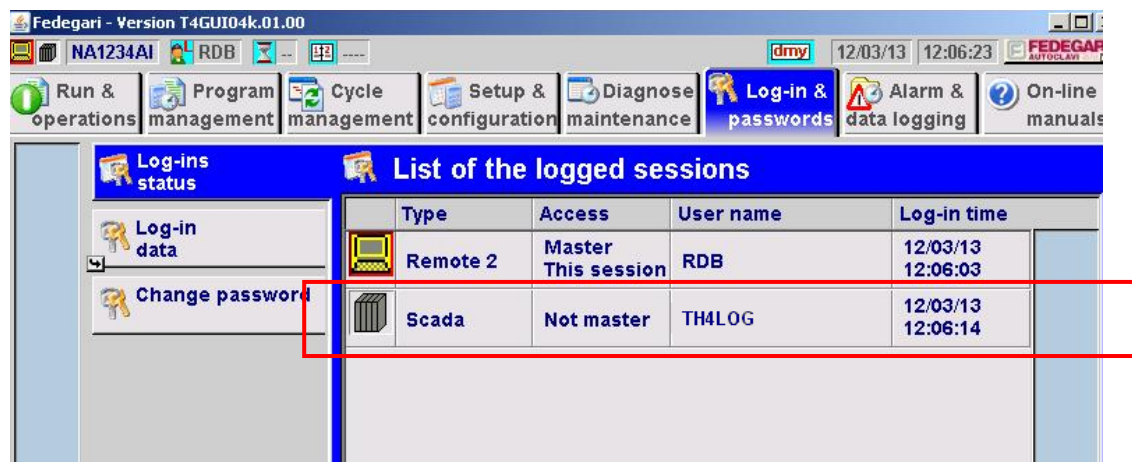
Fedegari - Version T4GUI04k.01.00

NA1234AI RDB -- ----

dmy 12/03/13 12:06:23 FEDEGARI AUTOCLAVI

Run & operations

Program management

Cycle management

Setup & configuration

Diagnose maintenance

Log-in & passwords

Alarm & data logging

On-line manuals

Log-ins status

Log-in data

Change password

List of the logged sessions

| | Type | Access | User name | Log-in time |
|---|---|---|---|---|
| | Remote 2 | Master This session | RDB | 12/03/13 12:06:03 |
| | Scada | Not master | TH4LOG | 12/03/13 12:06:14 |